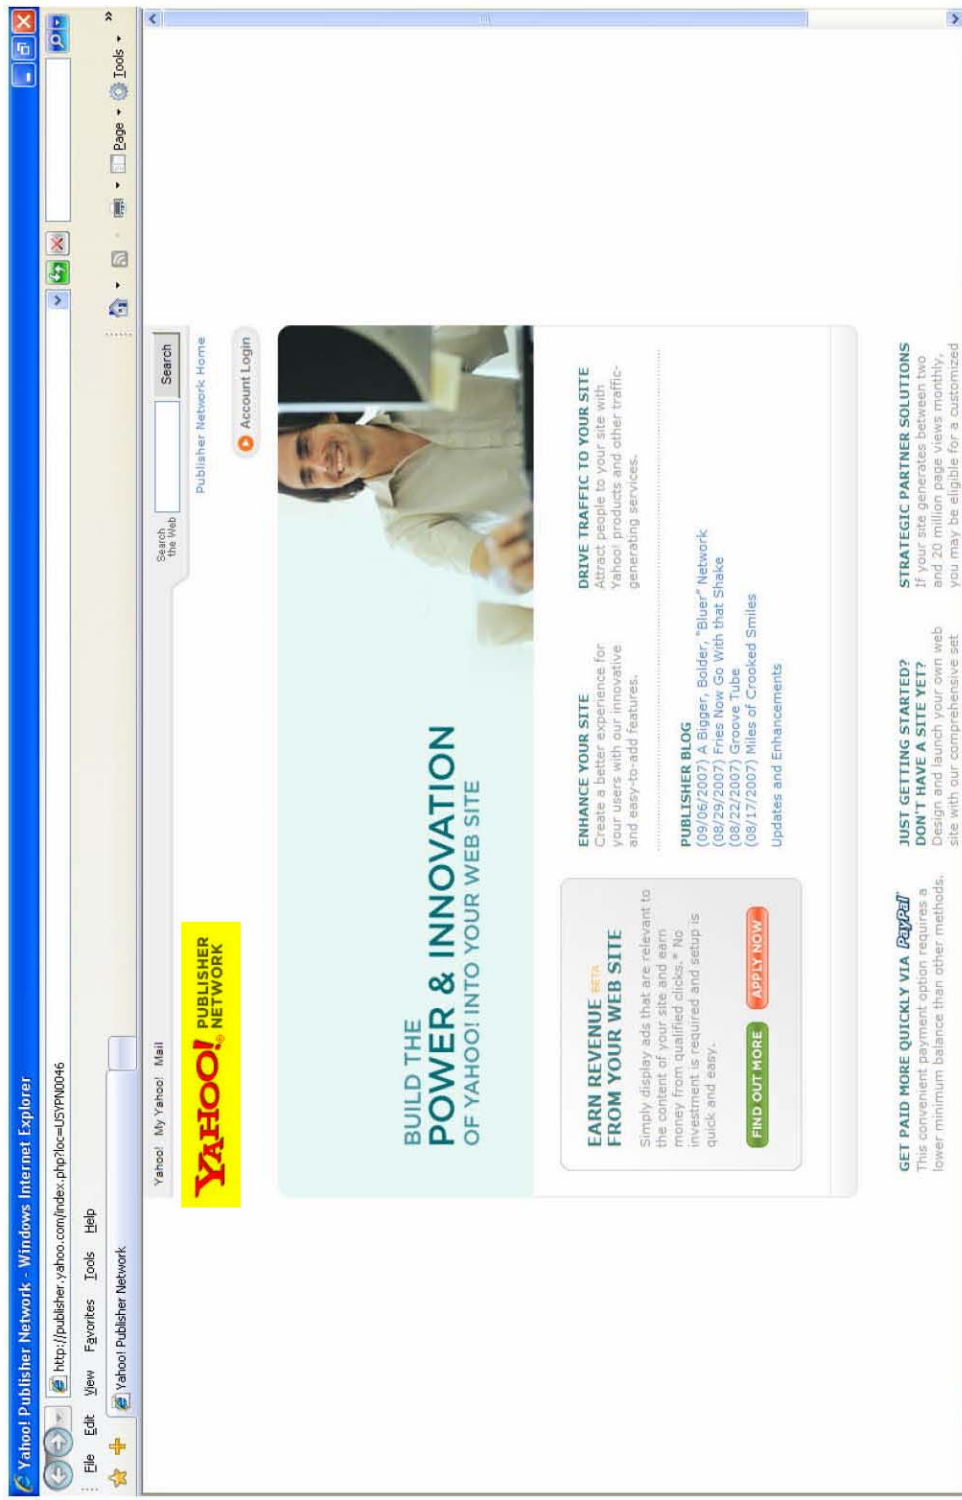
Yahoo! Publisher Network - Windows Internet Explorer

http://publisher.yahoo.com/index.php?loc=USYPN0046

File Edit View Favorites Tools Help

Yahoo! Publisher Network

Page Tools

Yahoo! My Yahoo! Mail

Search the Web Search

YAHOO! PUBLISHER NETWORK

Publisher Network Home

Account Login

BUILD THE
POWER & INNOVATION
OF YAHOO! INTO YOUR WEB SITE

EARN REVENUE BETA FROM YOUR WEB SITE
Simply display ads that are relevant to the content of your site and earn money from qualified clicks.* No investment is required and setup is quick and easy.

FIND OUT MORE APPLY NOW

ENHANCE YOUR SITE
Create a better experience for your users with our innovative and easy-to-add features.

DRIVE TRAFFIC TO YOUR SITE
Attract people to your site with Yahoo! products and other traffic-generating services.

PUBLISHER BLOG
(09/06/2007) A Bigger, Bolder, "Bluer" Network
(08/29/2007) Fries Now Go With that Shake
(08/22/2007) Groove Tube
(08/17/2007) Miles of Crooked Smiles
Updates and Enhancements

GET PAID MORE QUICKLY VIA PayPal
This convenient payment option requires a lower minimum balance than other methods.

JUST GETTING STARTED? DON'T HAVE A SITE YET?
Design and launch your own web site with our comprehensive set

STRATEGIC PARTNER SOLUTIONS
If your site generates between two and 20 million page views monthly, you may be eligible for a customized